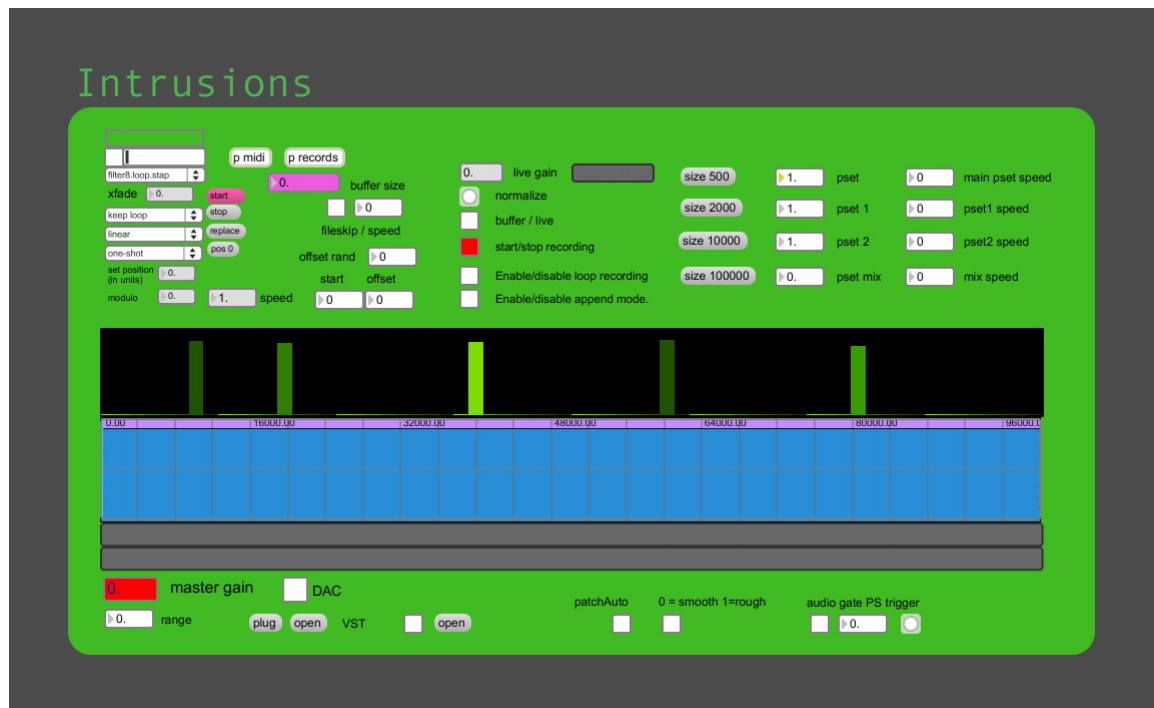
Intrusions

p midi
p records
filter8.loop.stap
xfade 0.
start
stop
replace
pos 0
keep loop
linear
one-shot
set position (in units) 0.
modulo 0.
1. speed
0. buffer size
0
fileskip / speed
offset rand 0
start offset
0 0
0. live gain
normalize
buffer / live
start/stop recording
Enable/disable loop recording
Enable/disable append mode.
size 500
size 2000
size 10000
size 100000
1. pset
1. pset 1
1. pset 2
0. pset mix
0 main pset speed
0 pset1 speed
0 pset2 speed
0 mix speed

0.00 16000.00 32000.00 48000.00 64000.00 80000.00 96000.0

0. master gain
DAC
0. range
plug open VST
open
patchAuto
0 = smooth 1=rough
audio gate PS trigger
0.